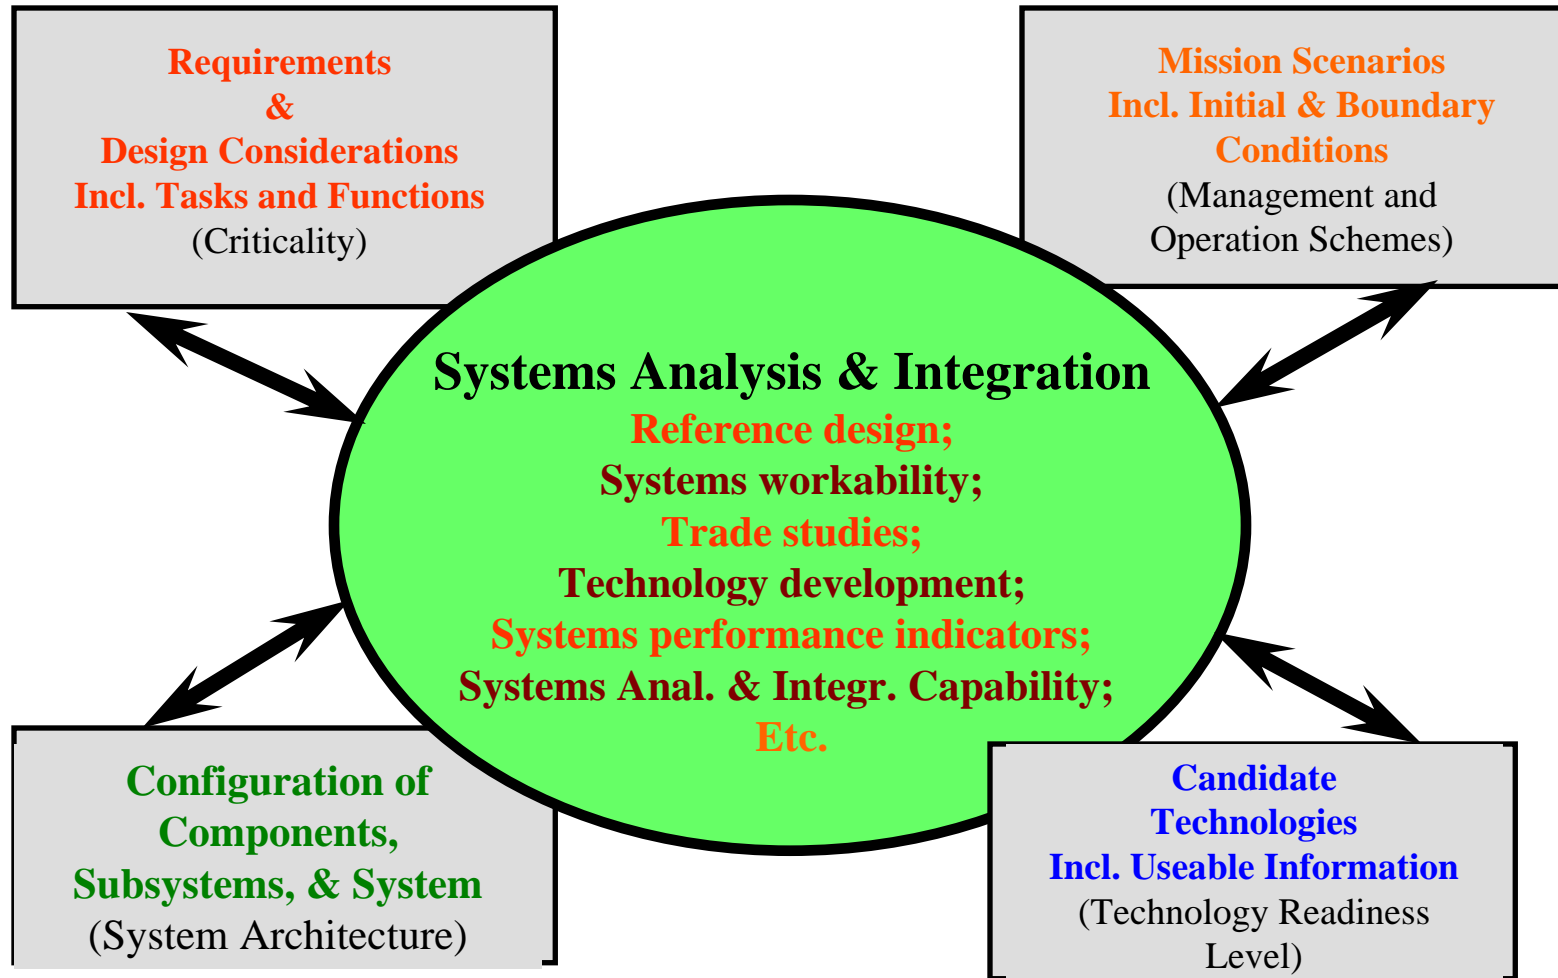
Requirements
&
Design Considerations
Incl. Tasks and Functions
(Criticality)

Mission Scenarios
Incl. Initial & Boundary Conditions
(Management and Operation Schemes)

Systems Analysis & Integration
Reference design;
Systems workability;
Trade studies;
Technology development;
Systems performance indicators;
Systems Anal. & Integr. Capability;
Etc.

Configuration of Components, Subsystems, & System
(System Architecture)

Candidate Technologies
Incl. Useable Information
(Technology Readiness Level)